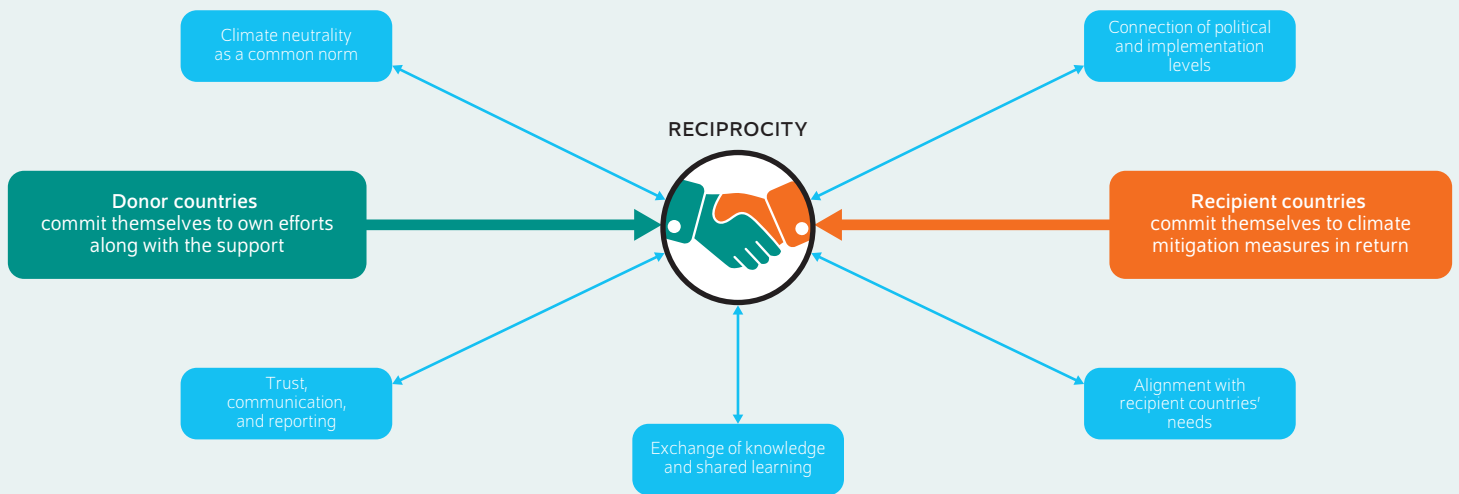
Climate neutrality as a common norm

Connection of political and implementation levels

RECIPROCITY

**Donor countries** commit themselves to own efforts along with the support

**Recipient countries** commit themselves to climate mitigation measures in return

Trust, communication, and reporting

Alignment with recipient countries' needs

Exchange of knowledge and shared learning